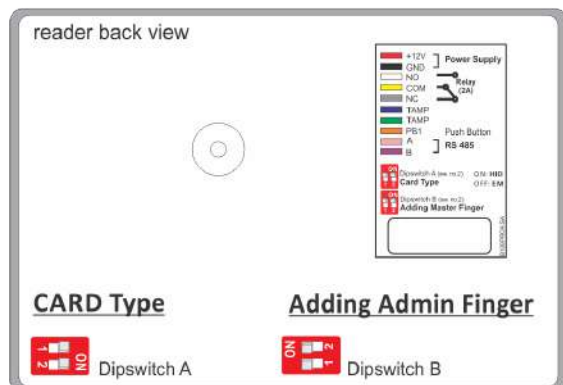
reader back view

+12V
GND
Power Supply
NO
COM
NC
Relay (2A)
TAMP
TAMP
PB1
Push Button
A
B
RS 485

Dipswitch A (sw. no.2)
Card Type
ON: HID
OFF: EM

Dipswitch B (sw. no.2)
Adding Master Finger

CARD Type

Adding Admin Finger

ON 1 2
Dipswitch A

ON 1 2
Dipswitch B